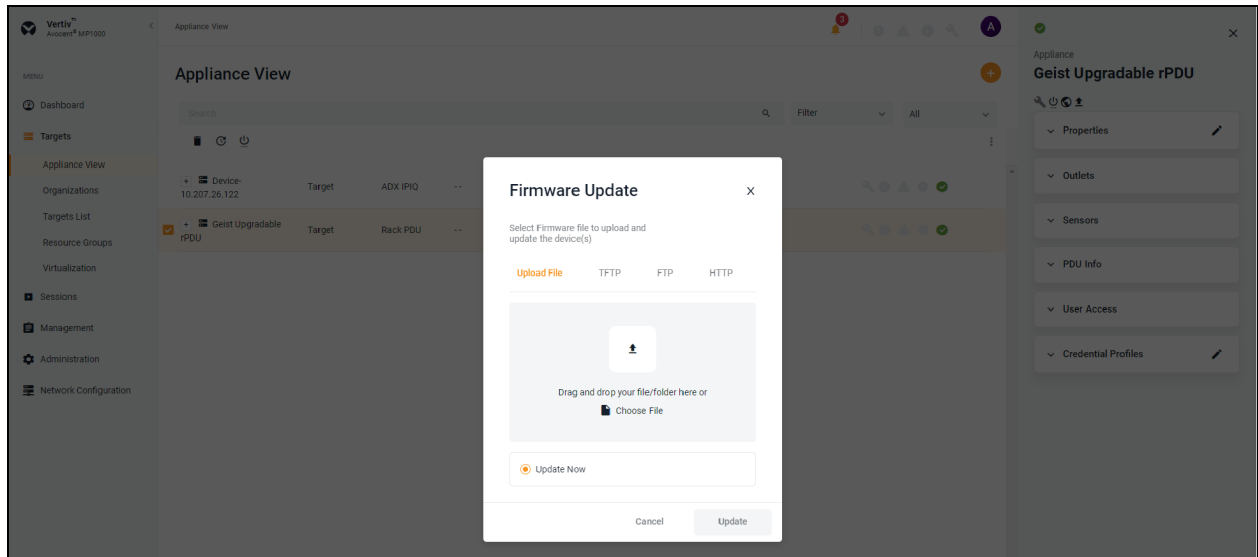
Vertiv™
Avocent® MP1000

Appliance View

3

A

MENU

Dashboard

Targets

Appliance View

Organizations

Targets List

Resource Groups

Virtualization

Sessions

Management

Administration

Network Configuration

Appliance View

Search

Filter

All

+ Device-10.207.26.122 Target ADX IPIQ --

+ Geist Upgradable rPDU Target Rack PDU --

Firmware Update

×

Select Firmware file to upload and update the device(s)

Upload File TFTP FTP HTTP

Drag and drop your file/folder here or

Choose File

Update Now

Cancel Update

×

Appliance

Geist Upgradable rPDU

Properties

Outlets

Sensors

PDU Info

User Access

Credential Profiles